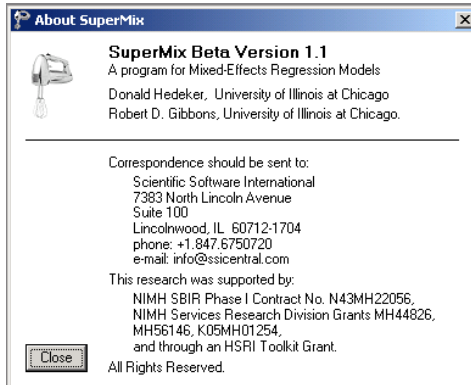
About SuperMix

SuperMix Beta Version 1.1
A program for Mixed-Effects Regression Models
Donald Hedeker, University of Illinois at Chicago
Robert D. Gibbons, University of Illinois at Chicago.

Correspondence should be sent to:
Scientific Software International
7383 North Lincoln Avenue
Suite 100
Lincolnwood, IL 60712-1704
phone: +1.847.6750720
e-mail: info@ssicentral.com

This research was supported by:
NIMH SBIR Phase I Contract No. N43MH22056,
NIMH Services Research Division Grants MH44826,
MH56146, K05MH01254,
and through an HSRI Toolkit Grant.

Close

All Rights Reserved.